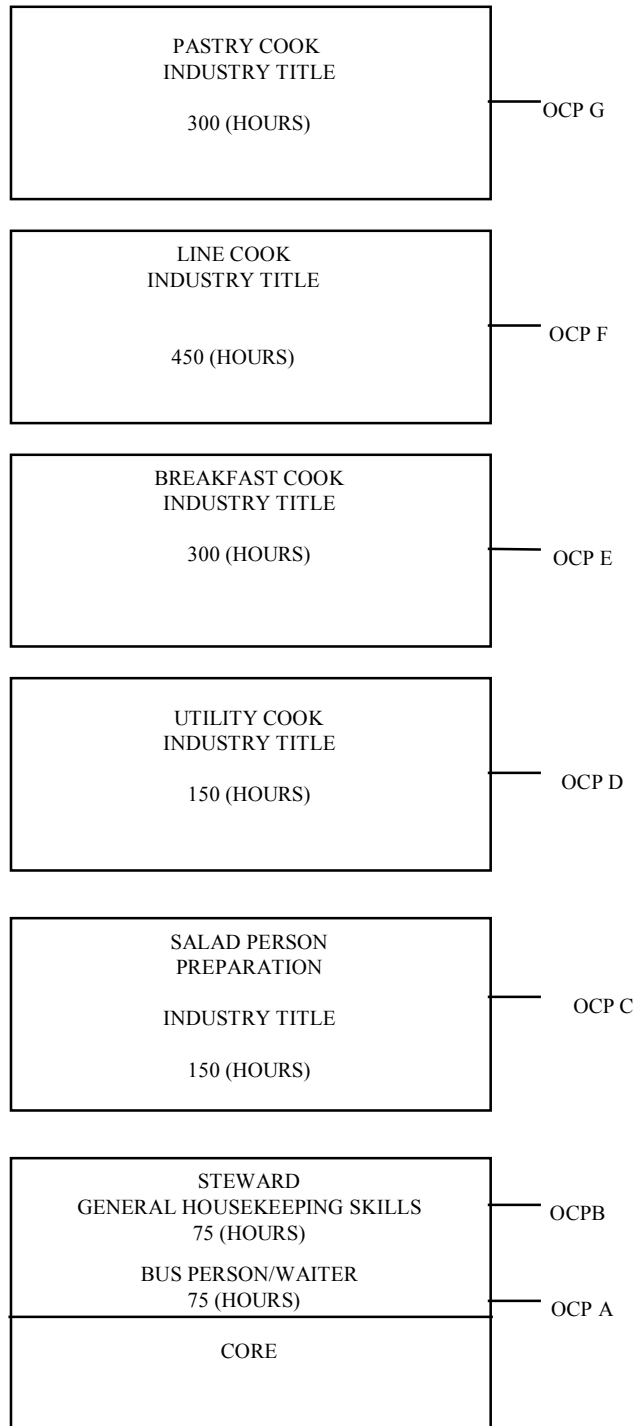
PASTRY COOK
INDUSTRY TITLE

300 (HOURS)

OCP G

LINE COOK
INDUSTRY TITLE

450 (HOURS)

OCP F

BREAKFAST COOK
INDUSTRY TITLE

300 (HOURS)

OCP E

UTILITY COOK
INDUSTRY TITLE

150 (HOURS)

OCP D

SALAD PERSON
PREPARATION

INDUSTRY TITLE

150 (HOURS)

OCP C

STEWARD
GENERAL HOUSEKEEPING SKILLS
75 (HOURS)

OCPB

BUS PERSON/WAITER
75 (HOURS)

OCP A

CORE